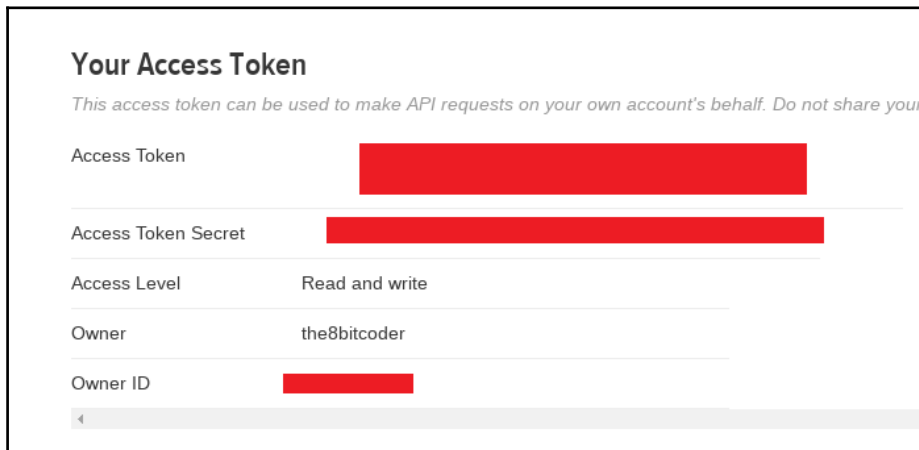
Your Access Token

This access token can be used to make API requests on your own account's behalf. Do not share your

| | |
|---|---|
| Access Token | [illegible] |
| Access Token Secret | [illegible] |
| Access Level | Read and write |
| Owner | the8bitcoder |
| Owner ID | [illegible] |